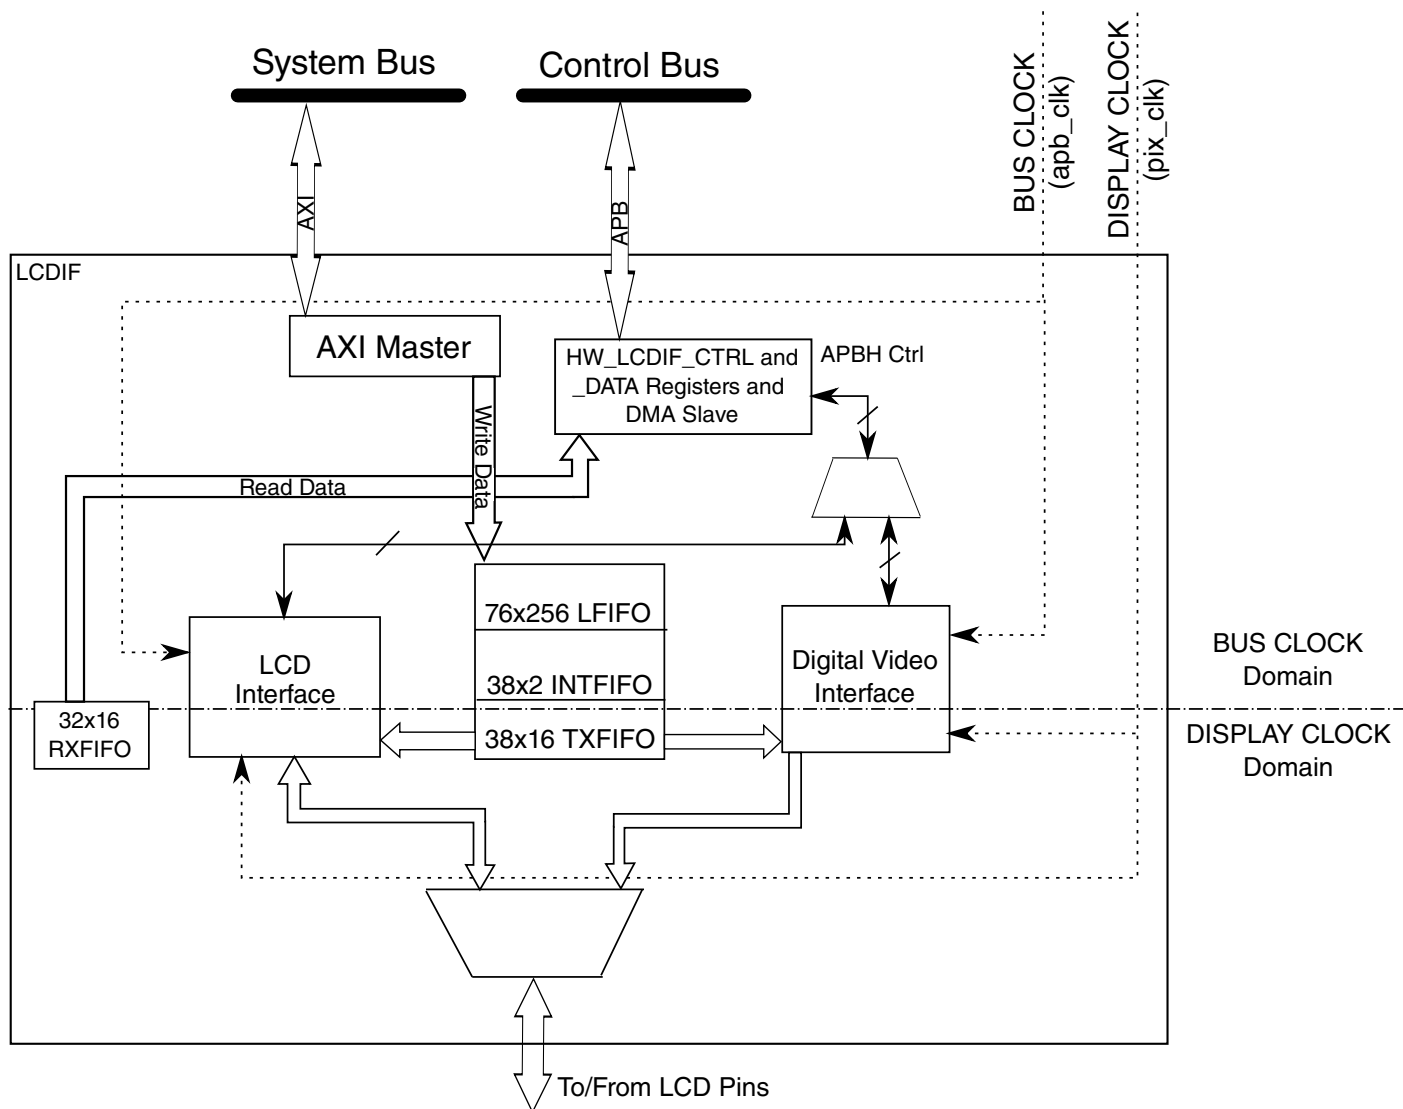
System Bus

Control Bus

BUS CLOCK
(apb_clk)

DISPLAY CLOCK
(pix_clk)

AXI

APB

LCDIF

AXI Master

HW_LCDIF_CTRL and _DATA Registers and DMA Slave

APBH Ctrl

Write Data

Read Data

76x256 LFIFO

38x2 INTFIFO

38x16 TXFIFO

LCD Interface

Digital Video Interface

32x16 RXFIFO

BUS CLOCK Domain

DISPLAY CLOCK Domain

To/From LCD Pins